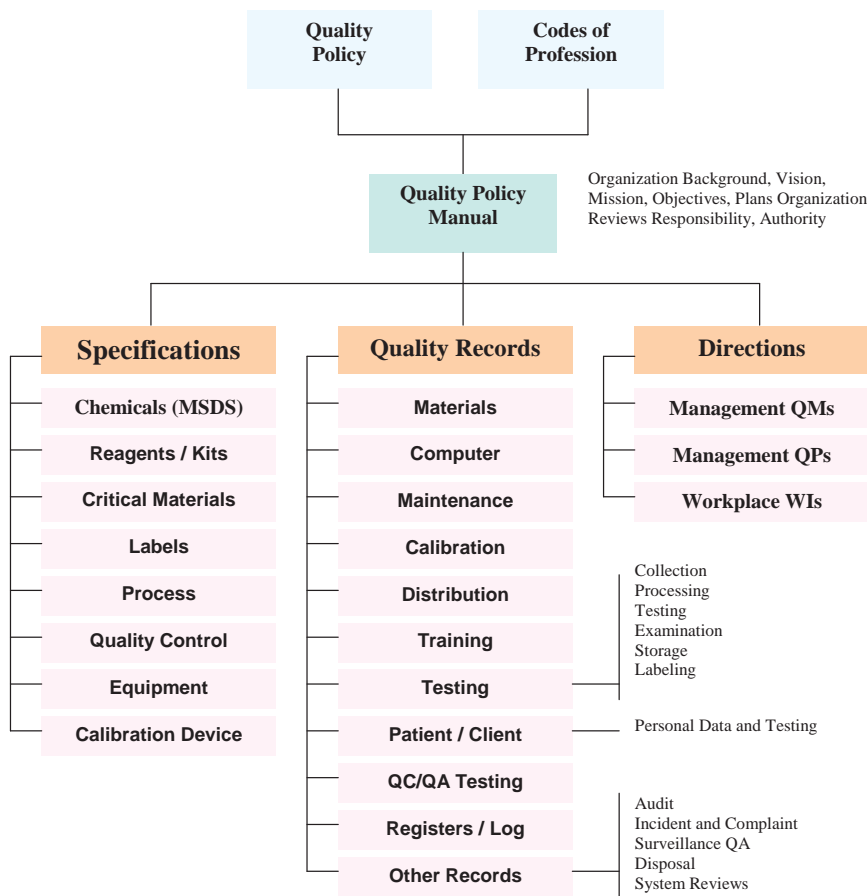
Quality Policy

Codes of Profession

Quality Policy Manual

Organization Background, Vision, Mission, Objectives, Plans Organization Reviews Responsibility, Authority

Specifications

Chemicals (MSDS)

Reagents / Kits

Critical Materials

Labels

Process

Quality Control

Equipment

Calibration Device

Quality Records

Materials

Computer

Maintenance

Calibration

Distribution

Training

Testing

Patient / Client

QC/QA Testing

Registers / Log

Other Records

Directions

Management QMs

Management QPs

Workplace WIs

Collection
Processing
Testing
Examination
Storage
Labeling

Personal Data and Testing

Audit
Incident and Complaint
Surveillance QA
Disposal
System Reviews